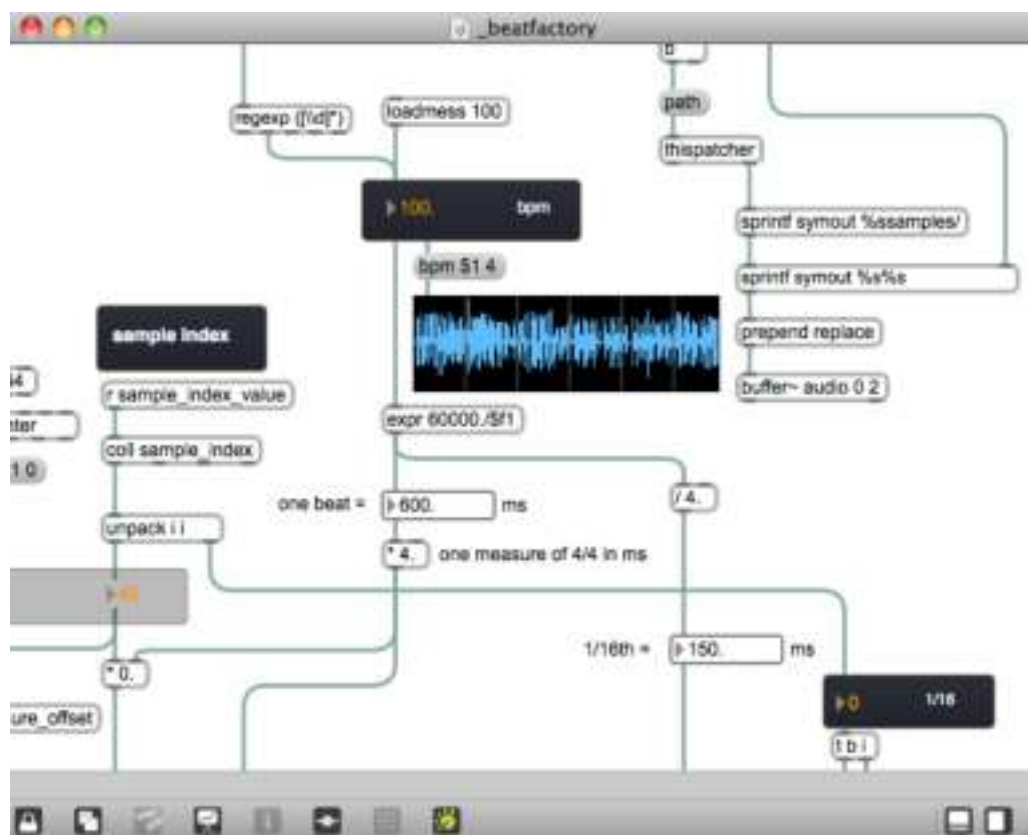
_beatfactory

regexp ([\\d]*)

loadmess 100

path

thispatcher

100. bpm

sprintf symout %ssamples/

bpm 51 4

sprintf symout %s%s

sample index

prepend replace

r sample_index_value

buffer~ audio 0 2

tter

coll sample_index

expr 60000./$f1

1 0

one beat = 600. ms

/ 4.

unpack i i

* 4. one measure of 4/4 in ms

1/16th = 150. ms

* 0.

0 1/16

ure_offset

t b i